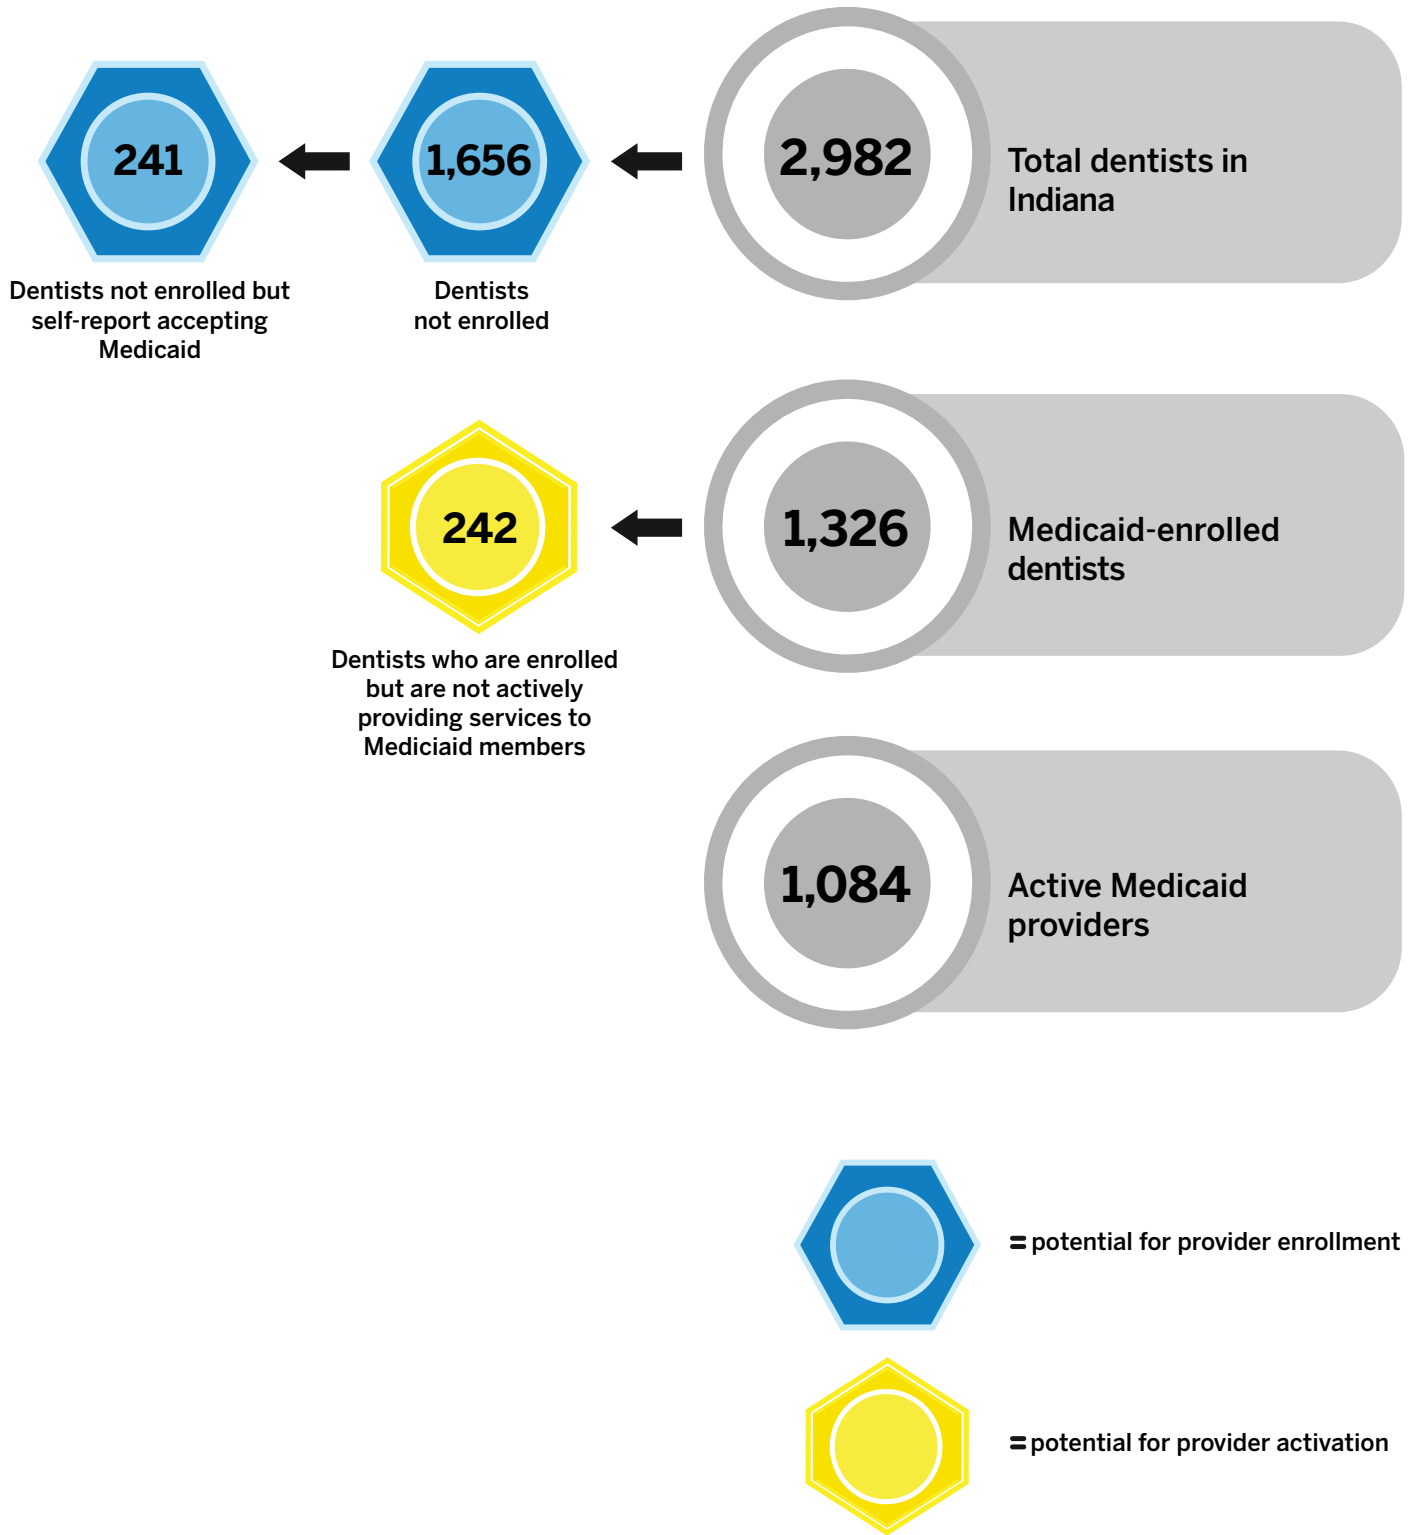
241

Dentists not enrolled but self-report accepting Medicaid

1,656

Dentists not enrolled

2,982

Total dentists in Indiana

242

Dentists who are enrolled but are not actively providing services to Mediciaid members

1,326

Medicaid-enrolled dentists

1,084

Active Medicaid providers

= potential for provider enrollment

= potential for provider activation